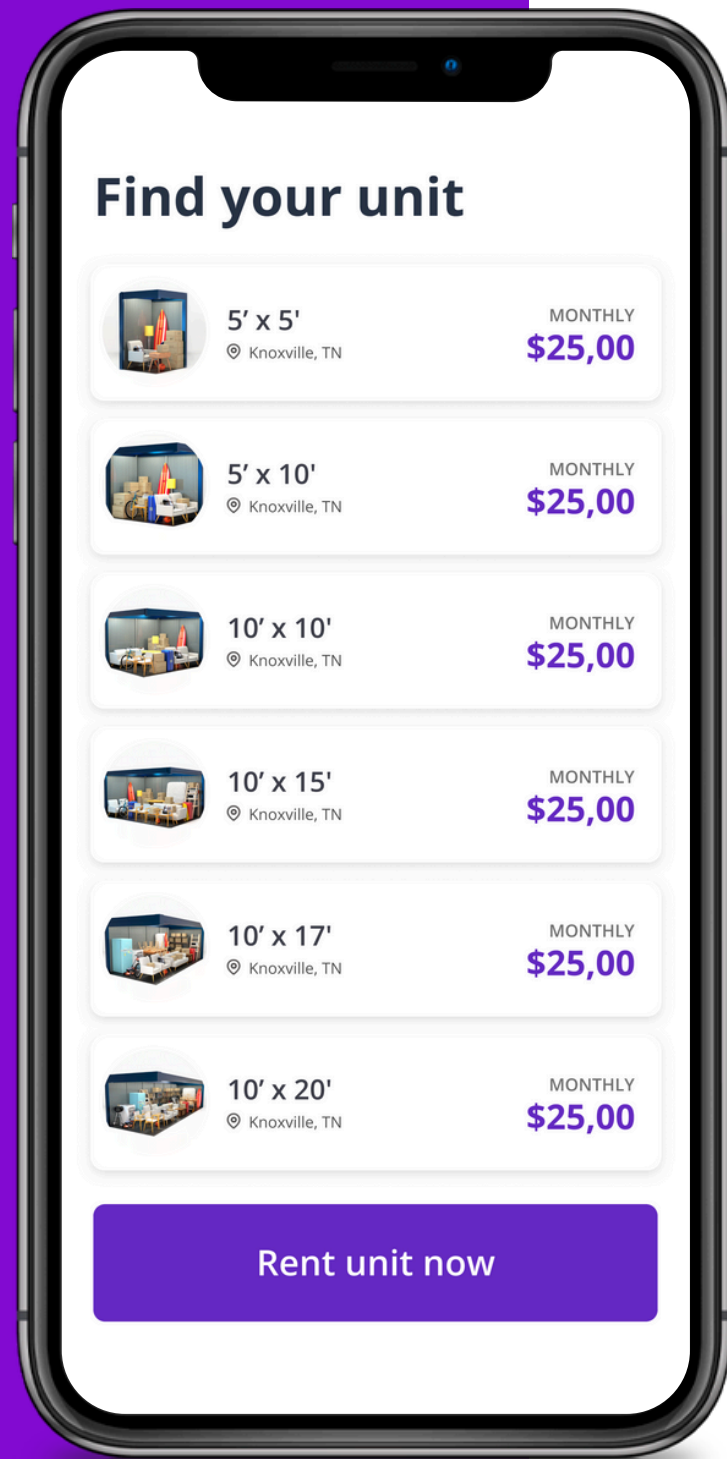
Find your unit

5’ x 5'
Knoxville, TN
MONTHLY
$25,00

5’ x 10'
Knoxville, TN
MONTHLY
$25,00

10’ x 10'
Knoxville, TN
MONTHLY
$25,00

10’ x 15'
Knoxville, TN
MONTHLY
$25,00

10’ x 17'
Knoxville, TN
MONTHLY
$25,00

10’ x 20'
Knoxville, TN
MONTHLY
$25,00

Rent unit now